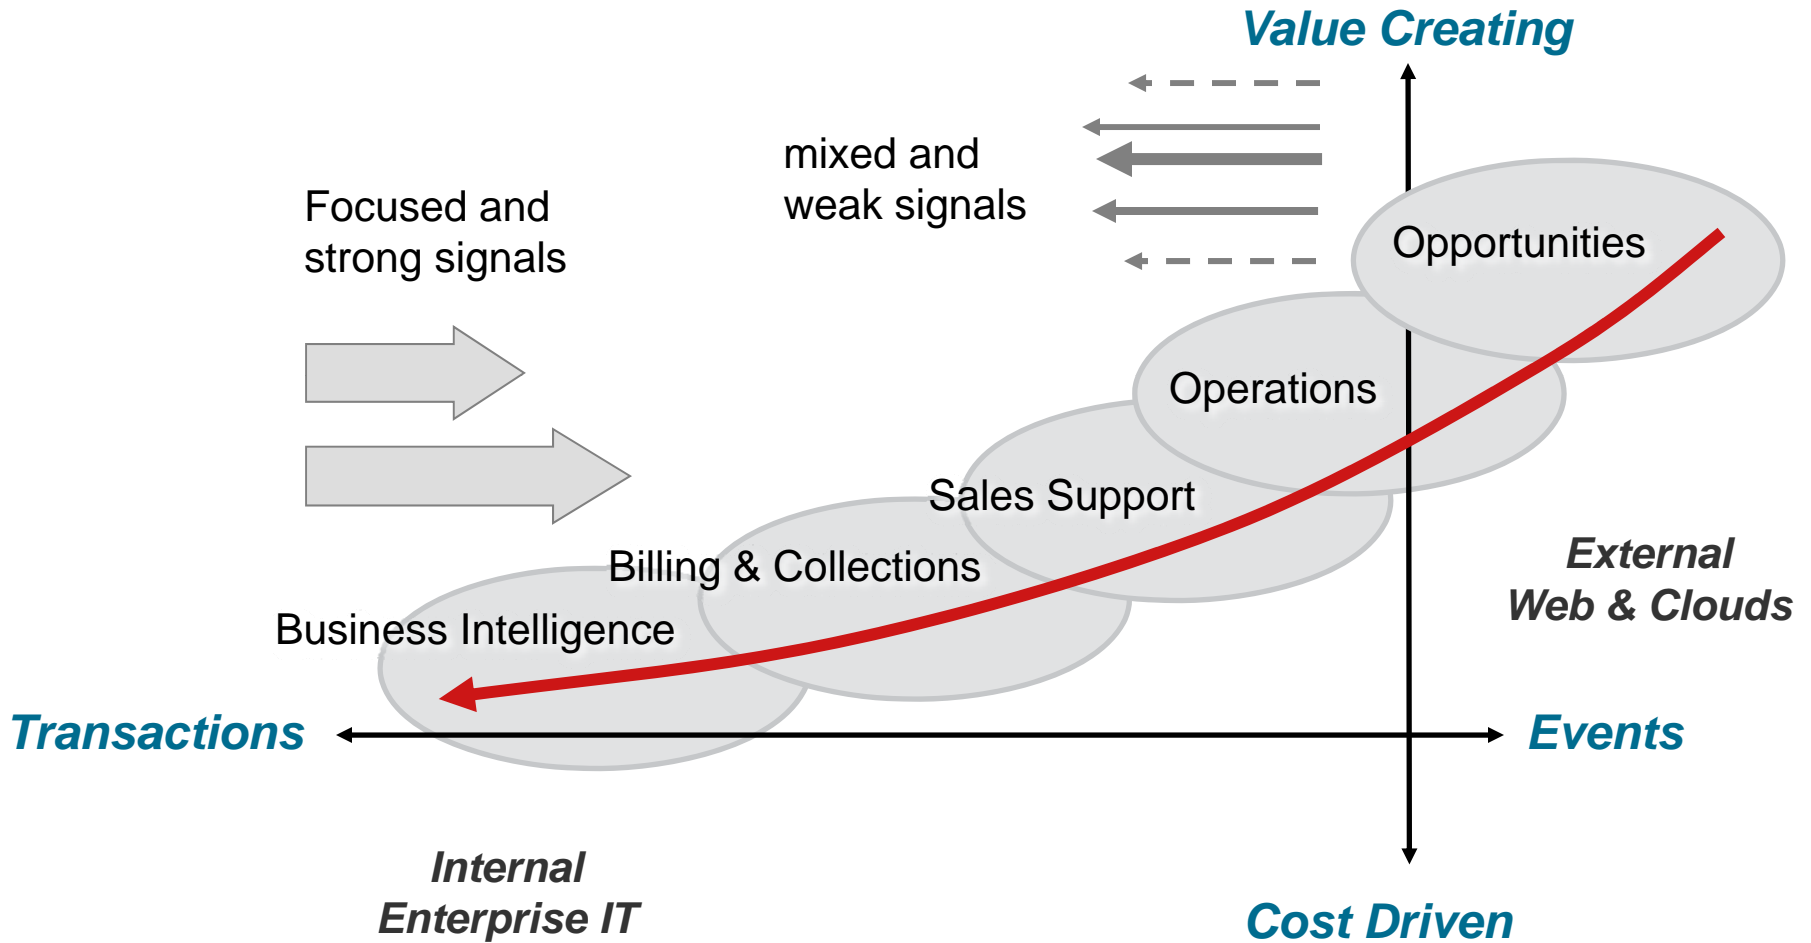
Value Creating

mixed and weak signals

Focused and strong signals

Opportunities

Operations

Sales Support

Billing & Collections

Business Intelligence

External Web & Clouds

Transactions

Events

Internal Enterprise IT

Cost Driven